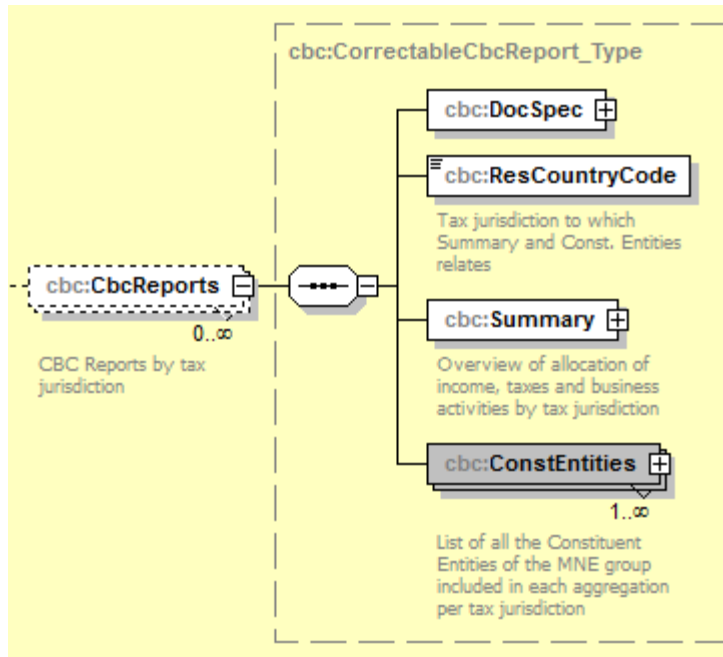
cbc:CorrectableCbcReport_Type

cbc:DocSpec

cbc:ResCountryCode

Tax jurisdiction to which Summary and Const. Entities relates

cbc:CbcReports

0..∞

CBC Reports by tax jurisdiction

cbc:Summary

Overview of allocation of income, taxes and business activities by tax jurisdiction

cbc:ConstEntities

1..∞

List of all the Constituent Entities of the MNE group included in each aggregation per tax jurisdiction